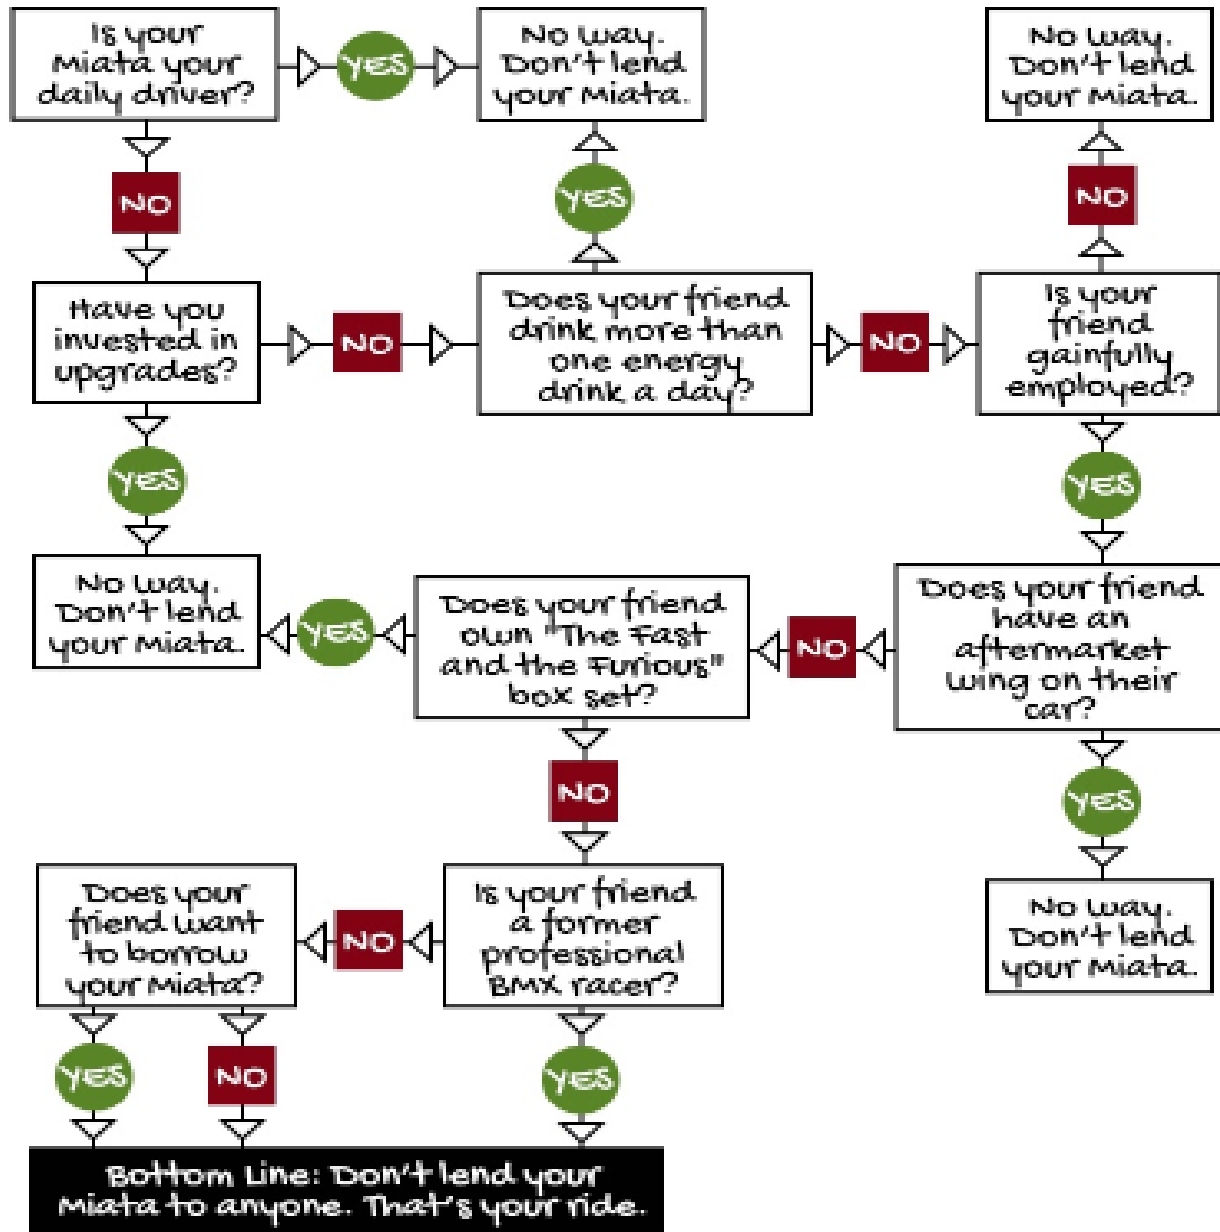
Is your Miata your daily driver?

YES

No way. Don't lend your Miata.

No way. Don't lend your Miata.

NO

YES

NO

Have you invested in upgrades?

NO

Does your friend drink more than one energy drink a day?

NO

Is your friend gainfully employed?

YES

YES

No way. Don't lend your Miata.

YES

Does your friend own "The Fast and the Furious" box set?

NO

Does your friend have an aftermarket wing on their car?

YES

NO

No way. Don't lend your Miata.

Does your friend want to borrow your Miata?

NO

Is your friend a former professional BMX racer?

YES

NO

YES

Bottom Line: Don't lend your Miata to anyone. That's your ride.